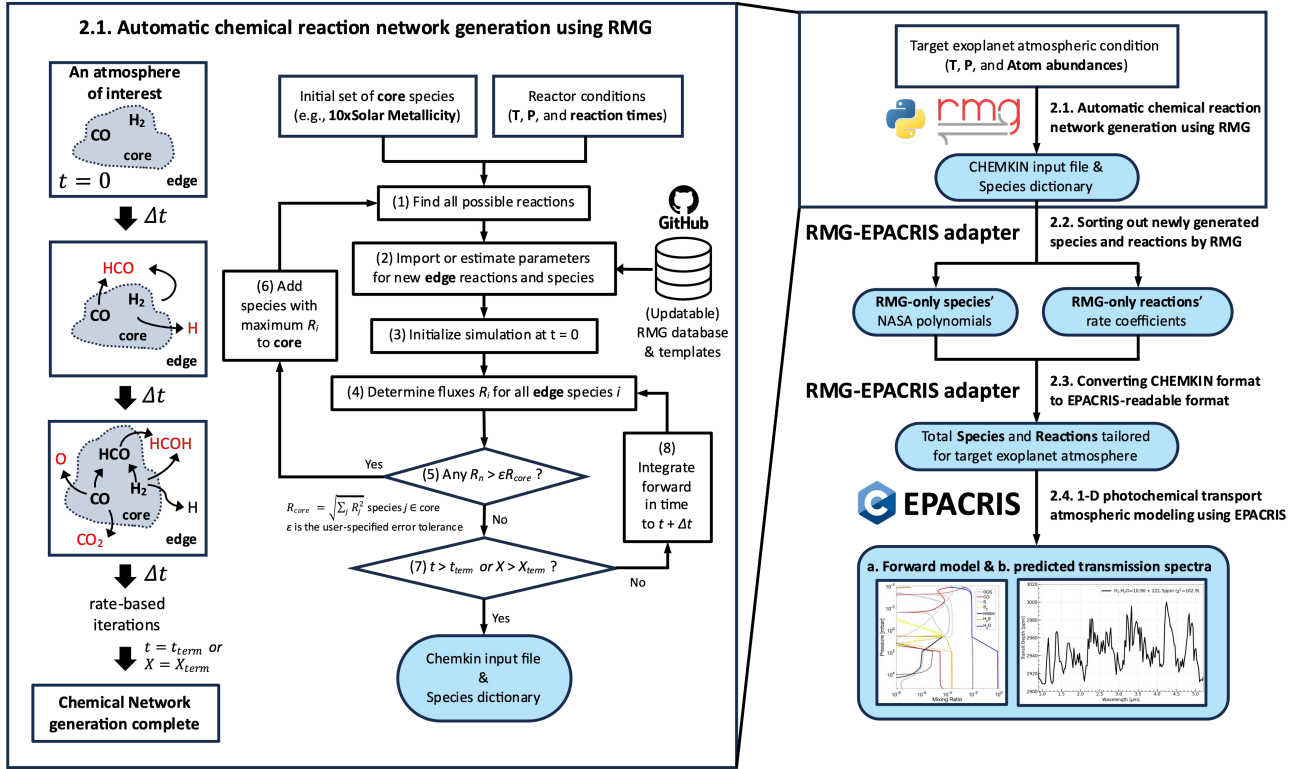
2.1. Automatic chemical reaction network generation using RMG

An atmosphere of interest

CO $H_2$ core

$t = 0$ edge

$\Delta t$

HCO

CO $H_2$ H

core

edge

$\Delta t$

O HCO HCOH

CO $H_2$ H

core

$CO_2$ edge

$\Delta t$

rate-based iterations

$t = t_{term}$ or $X = X_{term}$

Chemical Network generation complete

Initial set of core species (e.g., 10xSolar Metallicity)

Reactor conditions (T, P, and reaction times)

(1) Find all possible reactions

GitHub

(2) Import or estimate parameters for new edge reactions and species

(Updatable) RMG database & templates

(6) Add species with maximum $R_i$ to core

(3) Initialize simulation at t = 0

(4) Determine fluxes $R_i$ for all edge species $i$

(8) Integrate forward in time to $t + \Delta t$

Yes

(5) Any $R_n > \varepsilon R_{core}$ ?

$R_{core} = \sqrt{\sum_j R_j^2}$ species $j \in$ core

$\varepsilon$ is the user-specified error tolerance

No

(7) $t > t_{term}$ or $X > X_{term}$ ?

No

Yes

Chemkin input file & Species dictionary

Target exoplanet atmospheric condition (T, P, and Atom abundances)

rmg

2.1. Automatic chemical reaction network generation using RMG

CHEMKIN input file & Species dictionary

2.2. Sorting out newly generated species and reactions by RMG

RMG-EPACRIS adapter

RMG-only species' NASA polynomials

RMG-only reactions' rate coefficients

RMG-EPACRIS adapter

2.3. Converting CHEMKIN format to EPACRIS-readable format

Total Species and Reactions tailored for target exoplanet atmosphere

EPACRIS

2.4. 1-D photochemical transport atmospheric modeling using EPACRIS

a. Forward model & b. predicted transmission spectra

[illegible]